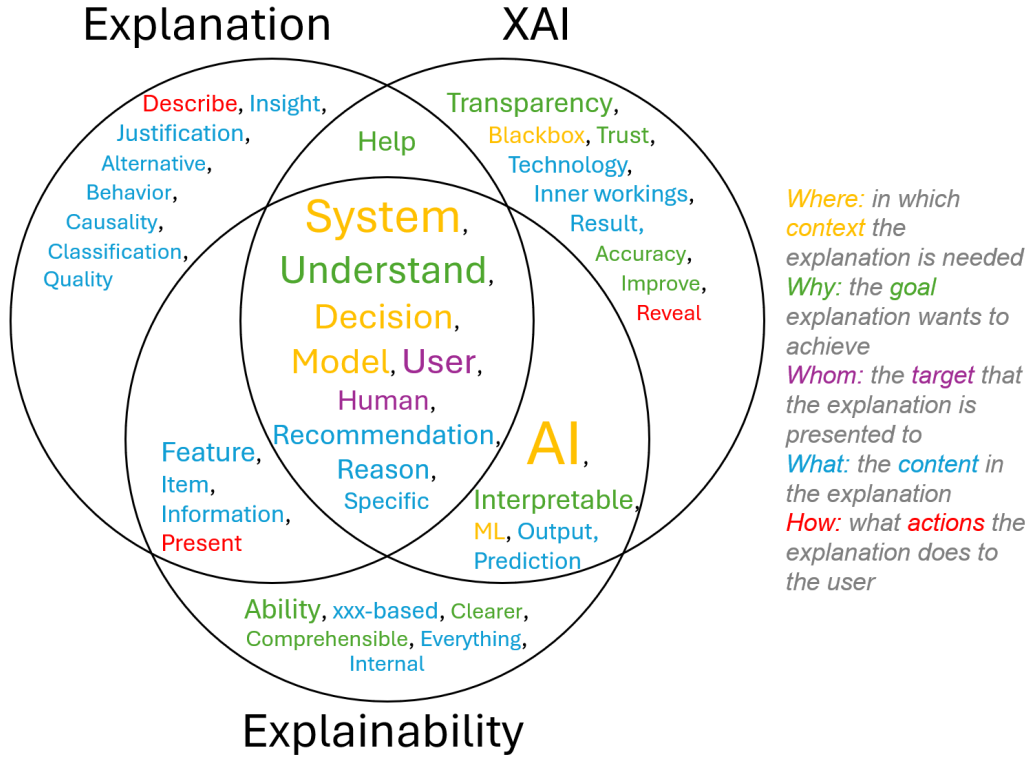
Explanation

XAI

Describe, Insight, Justification, Alternative, Behavior, Causality, Classification, Quality

Help

Transparency, Blackbox, Trust, Technology, Inner workings, Result, Accuracy, Improve, Reveal

System, Understand, Decision, Model, User, Human, Recommendation, Reason, Specific

Feature, Item, Information, Present

AI, Interpretable, ML, Output, Prediction

Ability, xxx-based, Clearer, Comprehensible, Everything, Internal

Explainability

Where: in which context the explanation is needed
Why: the goal explanation wants to achieve
Whom: the target that the explanation is presented to
What: the content in the explanation
How: what actions the explanation does to the user